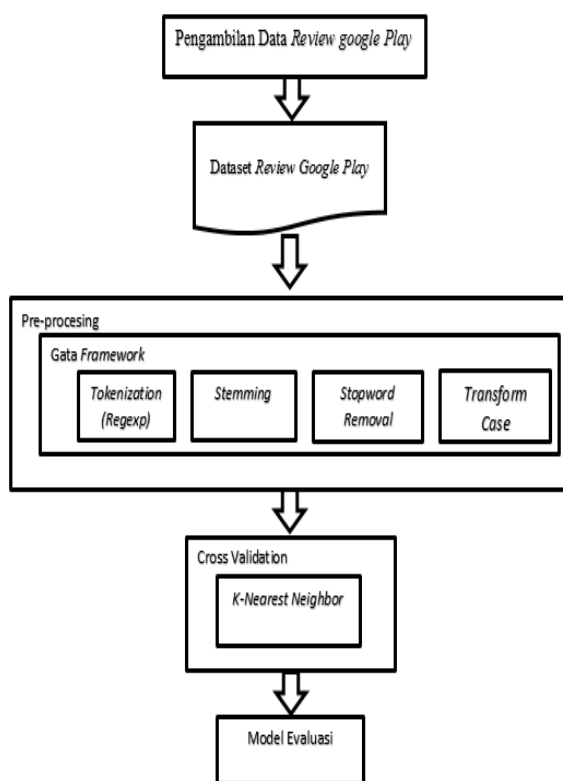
Pengambilan Data Review google Play

Dataset Review Google Play

Pre-procesing

Gata Framework

Tokenization (Regexp)

Stemming

Stopword Removal

Transform Case

Cross Validation

K-Nearest Neighbor

Model Evaluasi